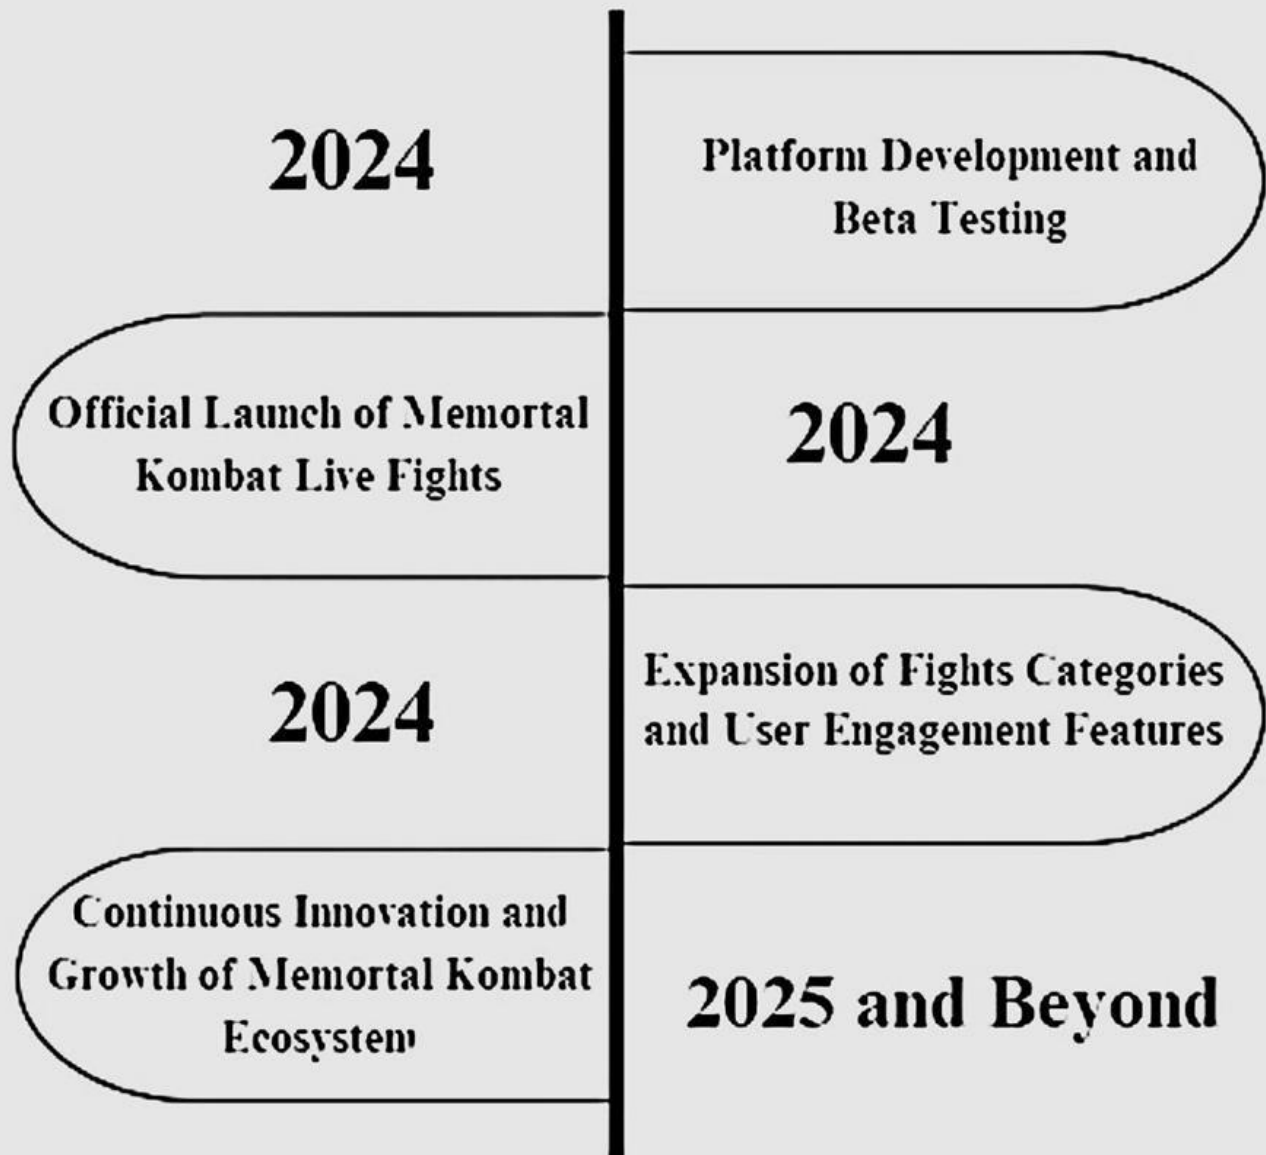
2024

Platform Development and Beta Testing

Official Launch of Memortal Kombat Live Fights

2024

2024

Expansion of Fights Categories and User Engagement Features

Continuous Innovation and Growth of Memortal Kombat Ecosystem

2025 and Beyond